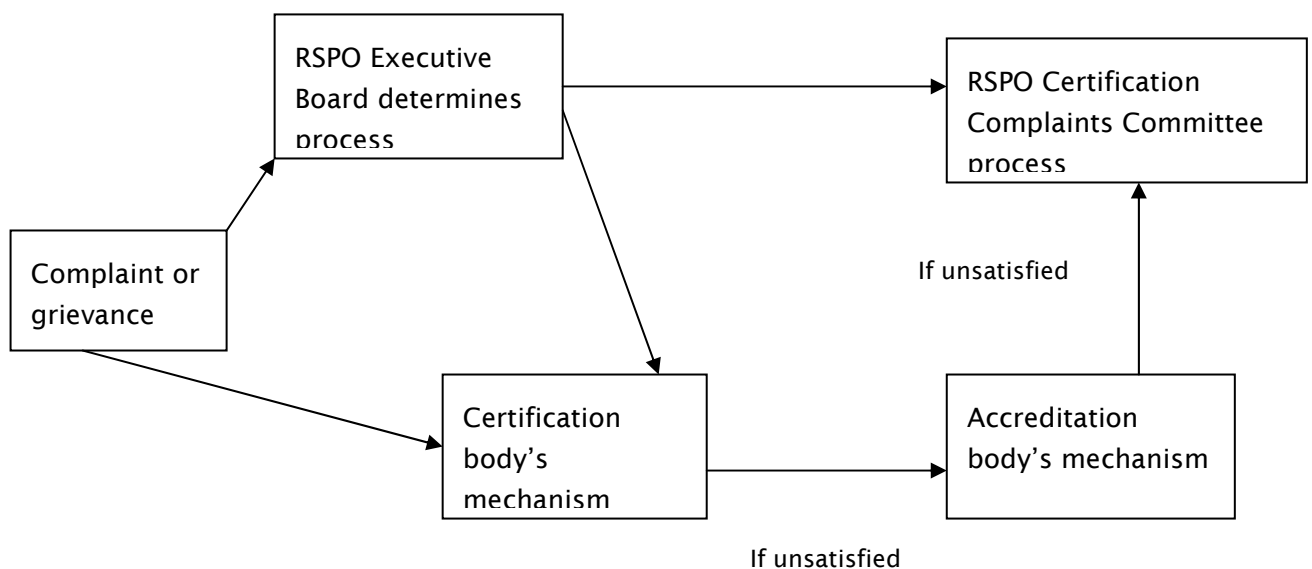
RSPO Executive Board determines process

RSPO Certification Complaints Committee process

Complaint or grievance

If unsatisfied

Certification body's mechanism

Accreditation body's mechanism

If unsatisfied